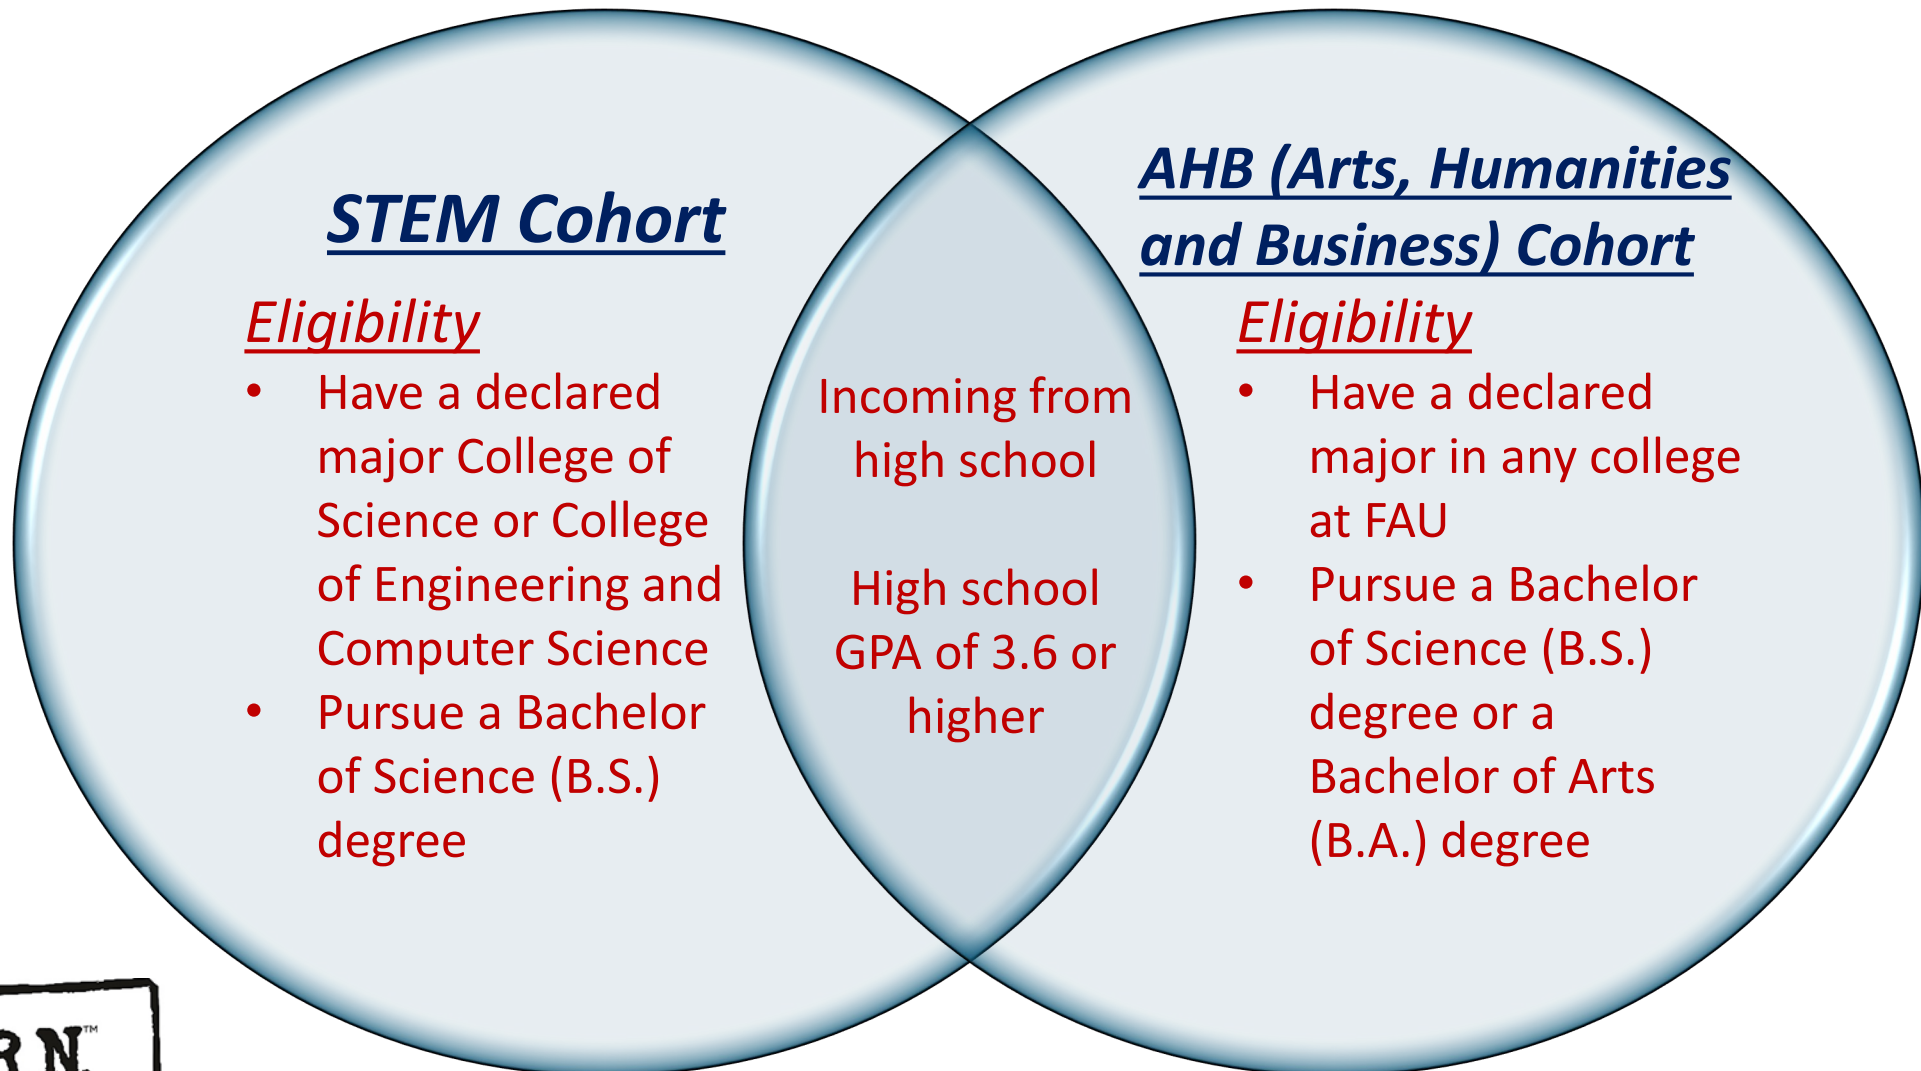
STEM Cohort

Eligibility

- Have a declared major College of Science or College of Engineering and Computer Science
- Pursue a Bachelor of Science (B.S.) degree

Incoming from high school

High school GPA of 3.6 or higher

AHB (Arts, Humanities and Business) Cohort

Eligibility

- Have a declared major in any college at FAU
- Pursue a Bachelor of Science (B.S.) degree or a Bachelor of Arts (B.A.) degree

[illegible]RN™